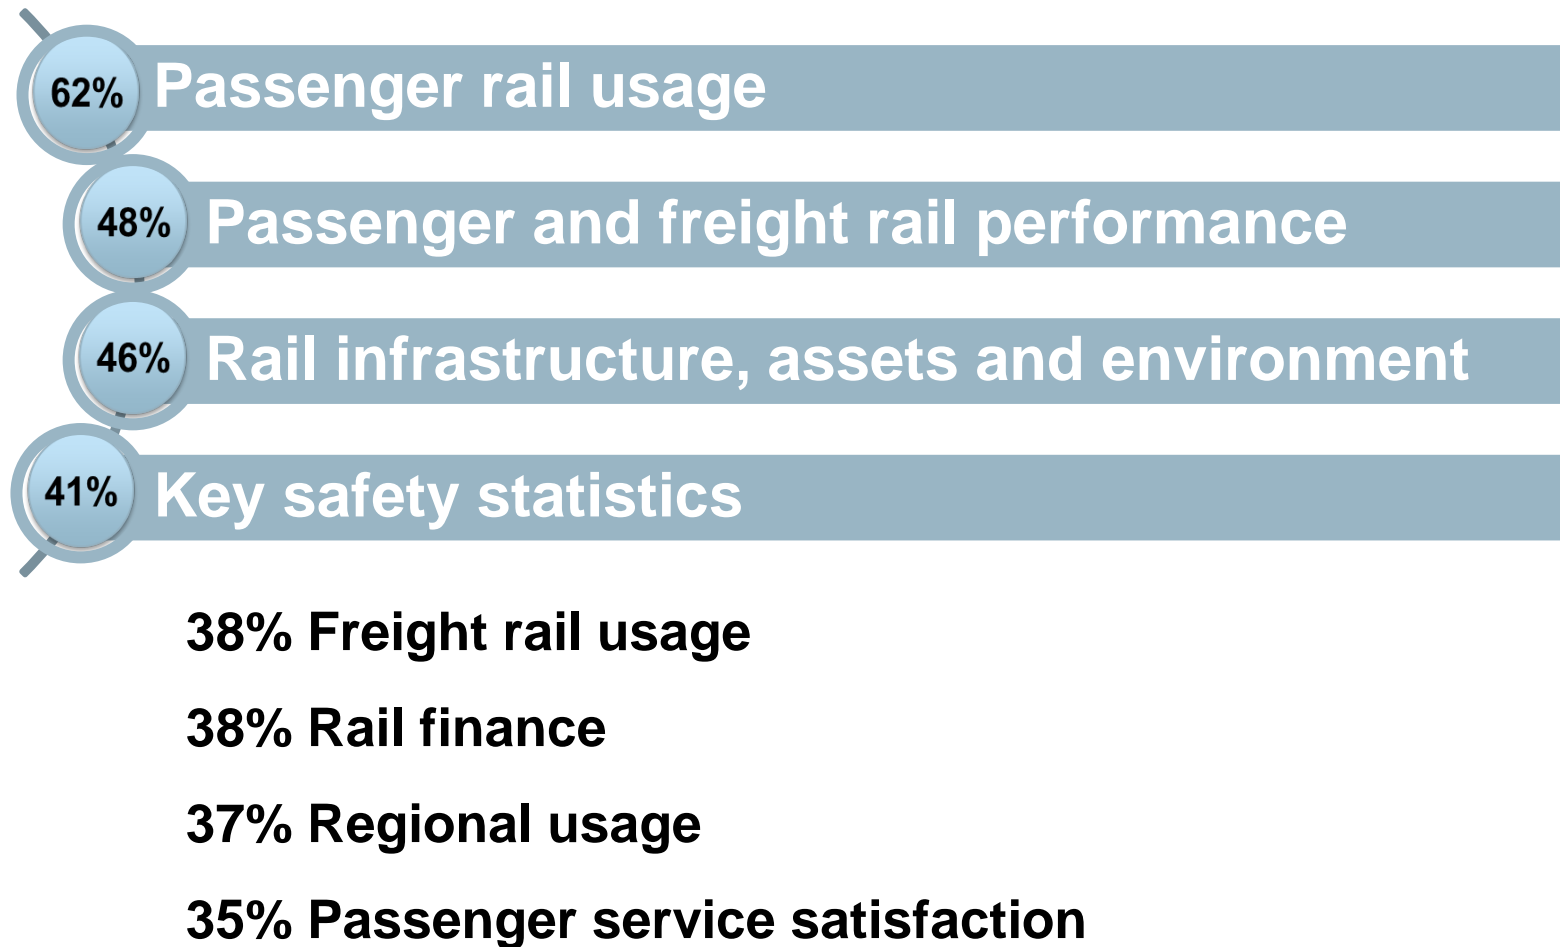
62% Passenger rail usage

48% Passenger and freight rail performance

46% Rail infrastructure, assets and environment

41% Key safety statistics

38% Freight rail usage

38% Rail finance

37% Regional usage

35% Passenger service satisfaction